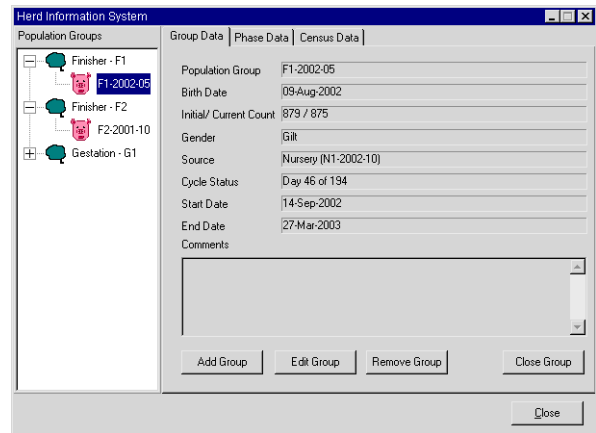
Herd Information System

Population Groups

Finisher - F1
F1-2002-05
Finisher - F2
F2-2001-10
Gestation - G1

Group Data | Phase Data | Census Data

Population Group F1-2002-05
Birth Date 09-Aug-2002
Initial/ Current Count 879 / 875
Gender Gilt
Source Nursery (N1-2002-10)
Cycle Status Day 46 of 194
Start Date 14-Sep-2002
End Date 27-Mar-2003
Comments

Add Group | Edit Group | Remove Group | Close Group

Close